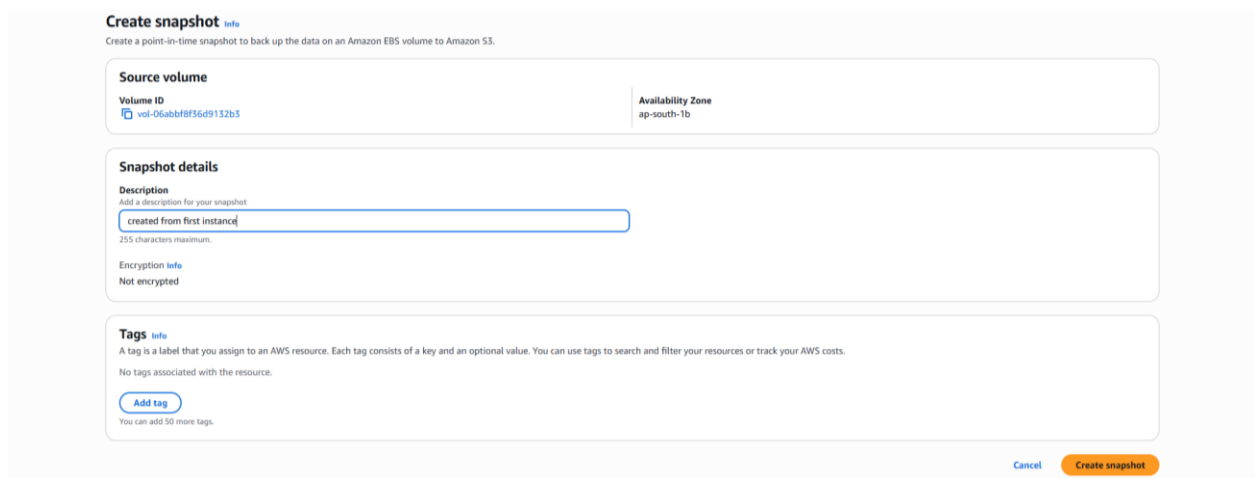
Create snapshot Info
Create a point-in-time snapshot to back up the data on an Amazon EBS volume to Amazon S3.

Source volume

Volume ID
vol-06abbf8f36d9132b3

Availability Zone
ap-south-1b

Snapshot details

Description
Add a description for your snapshot
created from first instance
255 characters maximum.

Encryption Info
Not encrypted

Tags Info
A tag is a label that you assign to an AWS resource. Each tag consists of a key and an optional value. You can use tags to search and filter your resources or track your AWS costs.

No tags associated with the resource.

Add tag
You can add 50 more tags.

Cancel
Create snapshot